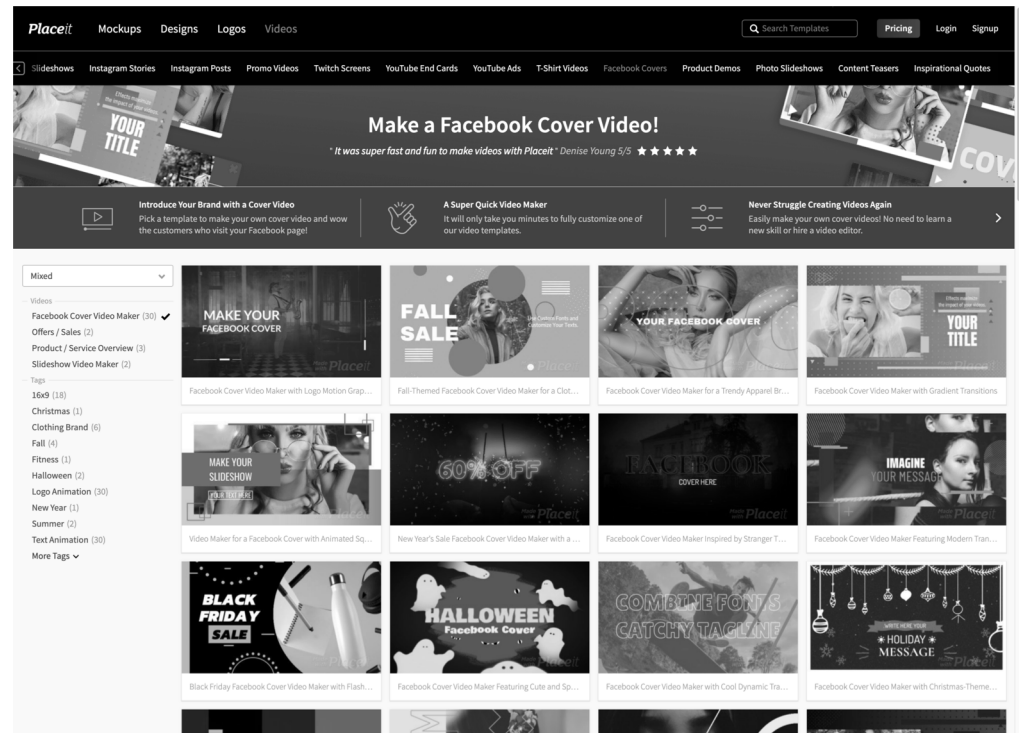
Placeit Mockups Designs Logos Videos

Search Templates Pricing Login Signup

Slideshows Instagram Stories Instagram Posts Promo Videos Twitch Screens YouTube End Cards YouTube Ads T-Shirt Videos Facebook Covers Product Demos Photo Slideshows Content Teasers Inspirational Quotes

YOUR TITLE

Make a Facebook Cover Video!

"It was super fast and fun to make videos with Placeit" Denise Young 5/5 ★★★★★

COV

Introduce Your Brand with a Cover Video
Pick a template to make your own cover video and wow the customers who visit your Facebook page!

A Super Quick Video Maker
It will only take you minutes to fully customize one of our video templates.

Never Struggle Creating Videos Again
Easily make your own cover videos! No need to learn a new skill or hire a video editor.

Mixed

Videos
Facebook Cover Video Maker (30)
Offers / Sales (2)
Product / Service Overview (3)
Slideshow Video Maker (2)

Tags
16x9 (18)
Christmas (1)
Clothing Brand (6)
Fall (4)
Fitness (1)
Halloween (2)
Logo Animation (30)
New Year (1)
Summer (2)
Text Animation (30)
More Tags

MAKE YOUR FACEBOOK COVER
Facebook Cover Video Maker with Logo Motion Grap...

FALL SALE
Fall-Themed Facebook Cover Video Maker for a Clot...

YOUR FACEBOOK COVER
Facebook Cover Video Maker for a Trendy Apparel Br...

YOUR TITLE
Facebook Cover Video Maker with Gradient Transitions

MAKE YOUR SLIDESHOW
Video Maker for a Facebook Cover with Animated Sq...

60% OFF
New Year's Sale Facebook Cover Video Maker with a ...

FACEBOOK COVER HERE
Facebook Cover Video Maker Inspired by Stranger T...

IMAGINE YOUR MESSAGE
Facebook Cover Video Maker Featuring Modern Tran...

BLACK FRIDAY SALE
Black Friday Facebook Cover Video Maker with Flash ...

HALLOWEEN Facebook Cover
Facebook Cover Video Maker Featuring Cute and Sp...

COMBINE FONTS CATCHY TAGLINE
Facebook Cover Video Maker with Cool Dynamic Tra...

WRITE HERE YOUR HOLIDAY MESSAGE
Facebook Cover Video Maker with Christmas-Theme...